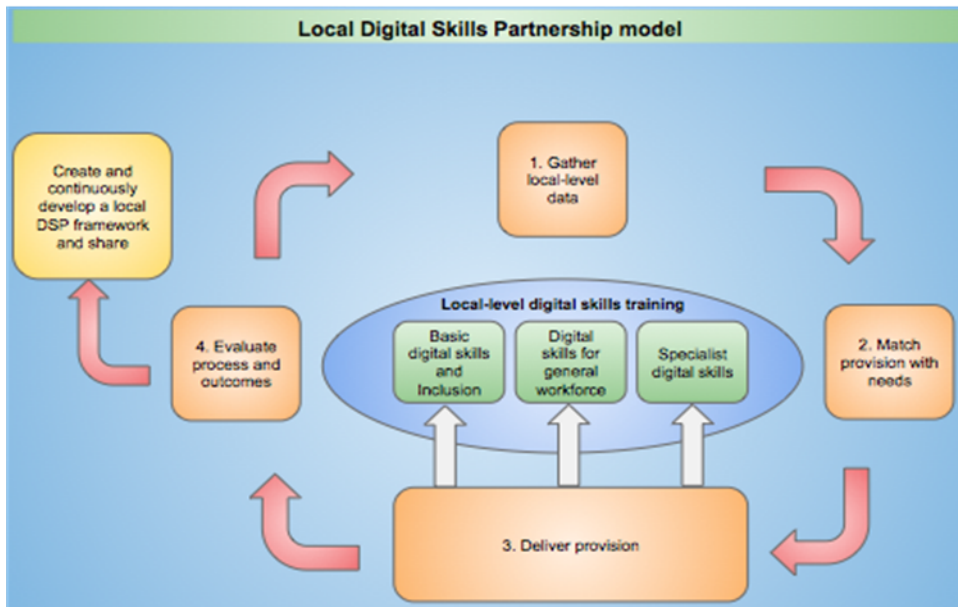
Local Digital Skills Partnership model

Create and continuously develop a local DSP framework and share

1. Gather local-level data

2. Match provision with needs

Local-level digital skills training

Basic digital skills and Inclusion

Digital skills for general workforce

Specialist digital skills

4. Evaluate process and outcomes

3. Deliver provision